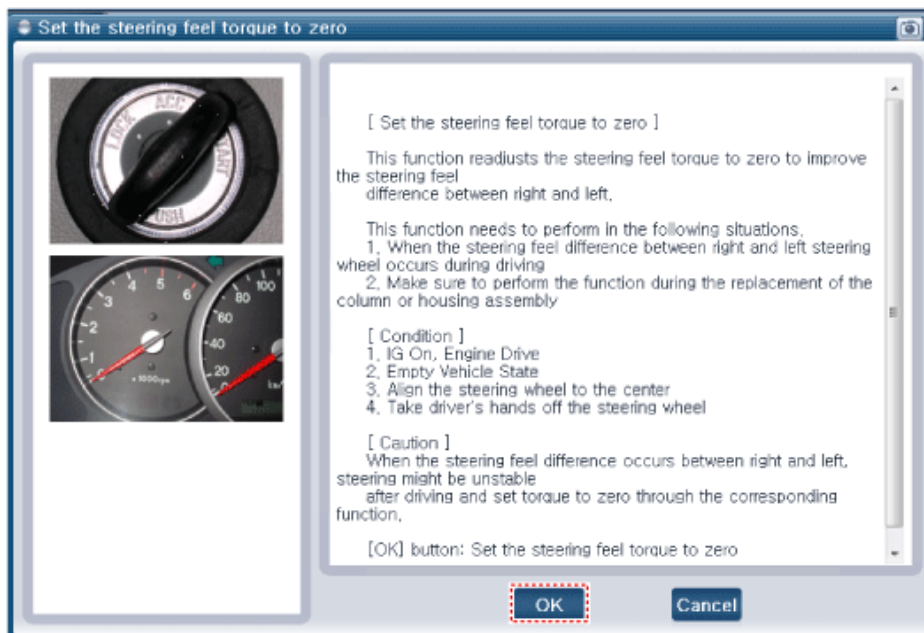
Set the steering feel torque to zero

LOCK ACC START PUSH

[ Set the steering feel torque to zero ]

This function readjusts the steering feel torque to zero to improve the steering feel difference between right and left,

This function needs to perform in the following situations,
1, When the steering feel difference between right and left steering wheel occurs during driving
2, Make sure to perform the function during the replacement of the column or housing assembly

[ Condition ]
1, IG On, Engine Drive
2, Empty Vehicle State
3, Align the steering wheel to the center
4, Take driver's hands off the steering wheel

[ Caution ]
When the steering feel difference occurs between right and left, steering might be unstable after driving and set torque to zero through the corresponding function,

[OK] button: Set the steering feel torque to zero

OK

Cancel